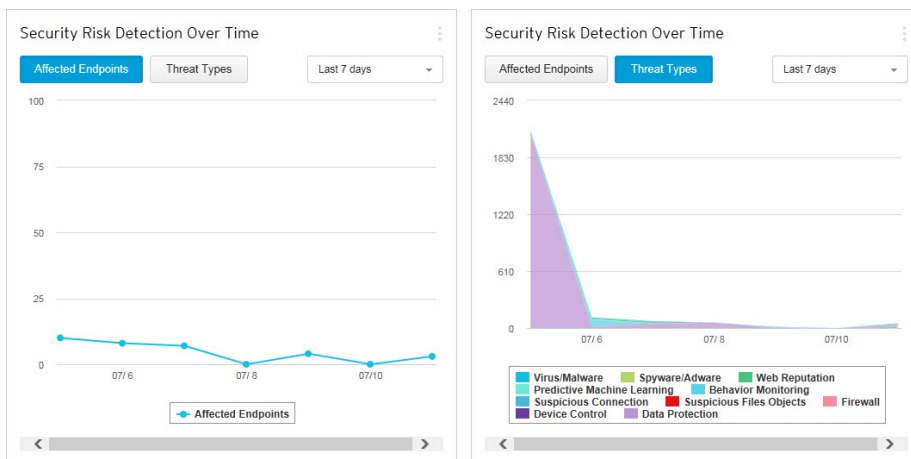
Security Risk Detection Over Time

Affected Endpoints
Threat Types
Last 7 days

100
75
50
25
0

07/ 6
07/ 8
07/10

Affected Endpoints

Security Risk Detection Over Time

Affected Endpoints
Threat Types
Last 7 days

2440
1830
1220
610
0

07/ 6
07/ 8
07/10

Virus/Malware
Spyware/Adware
Web Reputation
Predictive Machine Learning
Behavior Monitoring
Suspicious Connection
Suspicious Files Objects
Firewall
Device Control
Data Protection